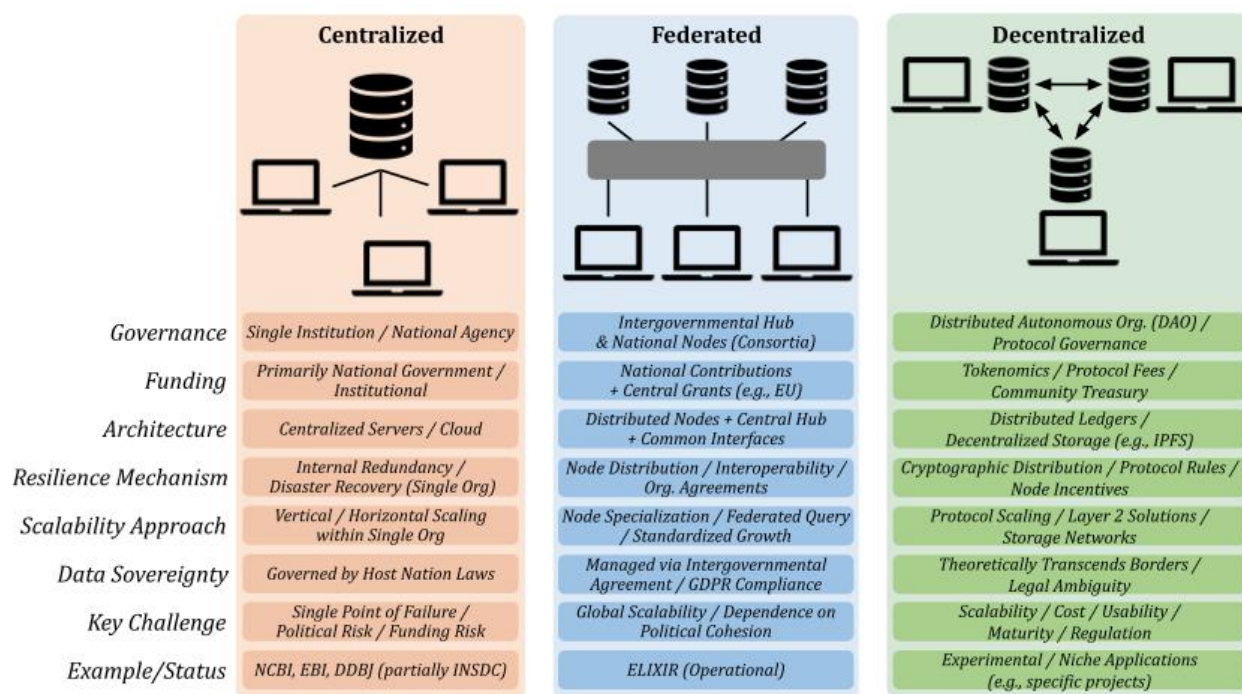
| | Centralized | Federated | Decentralized |
|---|---|---|---|
| Governance | Single Institution / National Agency | Intergovernmental Hub & National Nodes (Consortia) | Distributed Autonomous Org. (DAO) / Protocol Governance |
| Funding | Primarily National Government / Institutional | National Contributions + Central Grants (e.g., EU) | Tokenomics / Protocol Fees / Community Treasury |
| Architecture | Centralized Servers / Cloud | Distributed Nodes + Central Hub + Common Interfaces | Distributed Ledgers / Decentralized Storage (e.g., IPFS) |
| Resilience Mechanism | Internal Redundancy / Disaster Recovery (Single Org) | Node Distribution / Interoperability / Org. Agreements | Cryptographic Distribution / Protocol Rules / Node Incentives |
| Scalability Approach | Vertical / Horizontal Scaling within Single Org | Node Specialization / Federated Query / Standardized Growth | Protocol Scaling / Layer 2 Solutions / Storage Networks |
| Data Sovereignty | Governed by Host Nation Laws | Managed via Intergovernmental Agreement / GDPR Compliance | Theoretically Transcends Borders / Legal Ambiguity |
| Key Challenge | Single Point of Failure / Political Risk / Funding Risk | Global Scalability / Dependence on Political Cohesion | Scalability / Cost / Usability / Maturity / Regulation |
| Example/Status | NCBI, EBI, DDBJ (partially INSDC) | ELIXIR (Operational) | Experimental / Niche Applications (e.g., specific projects) |